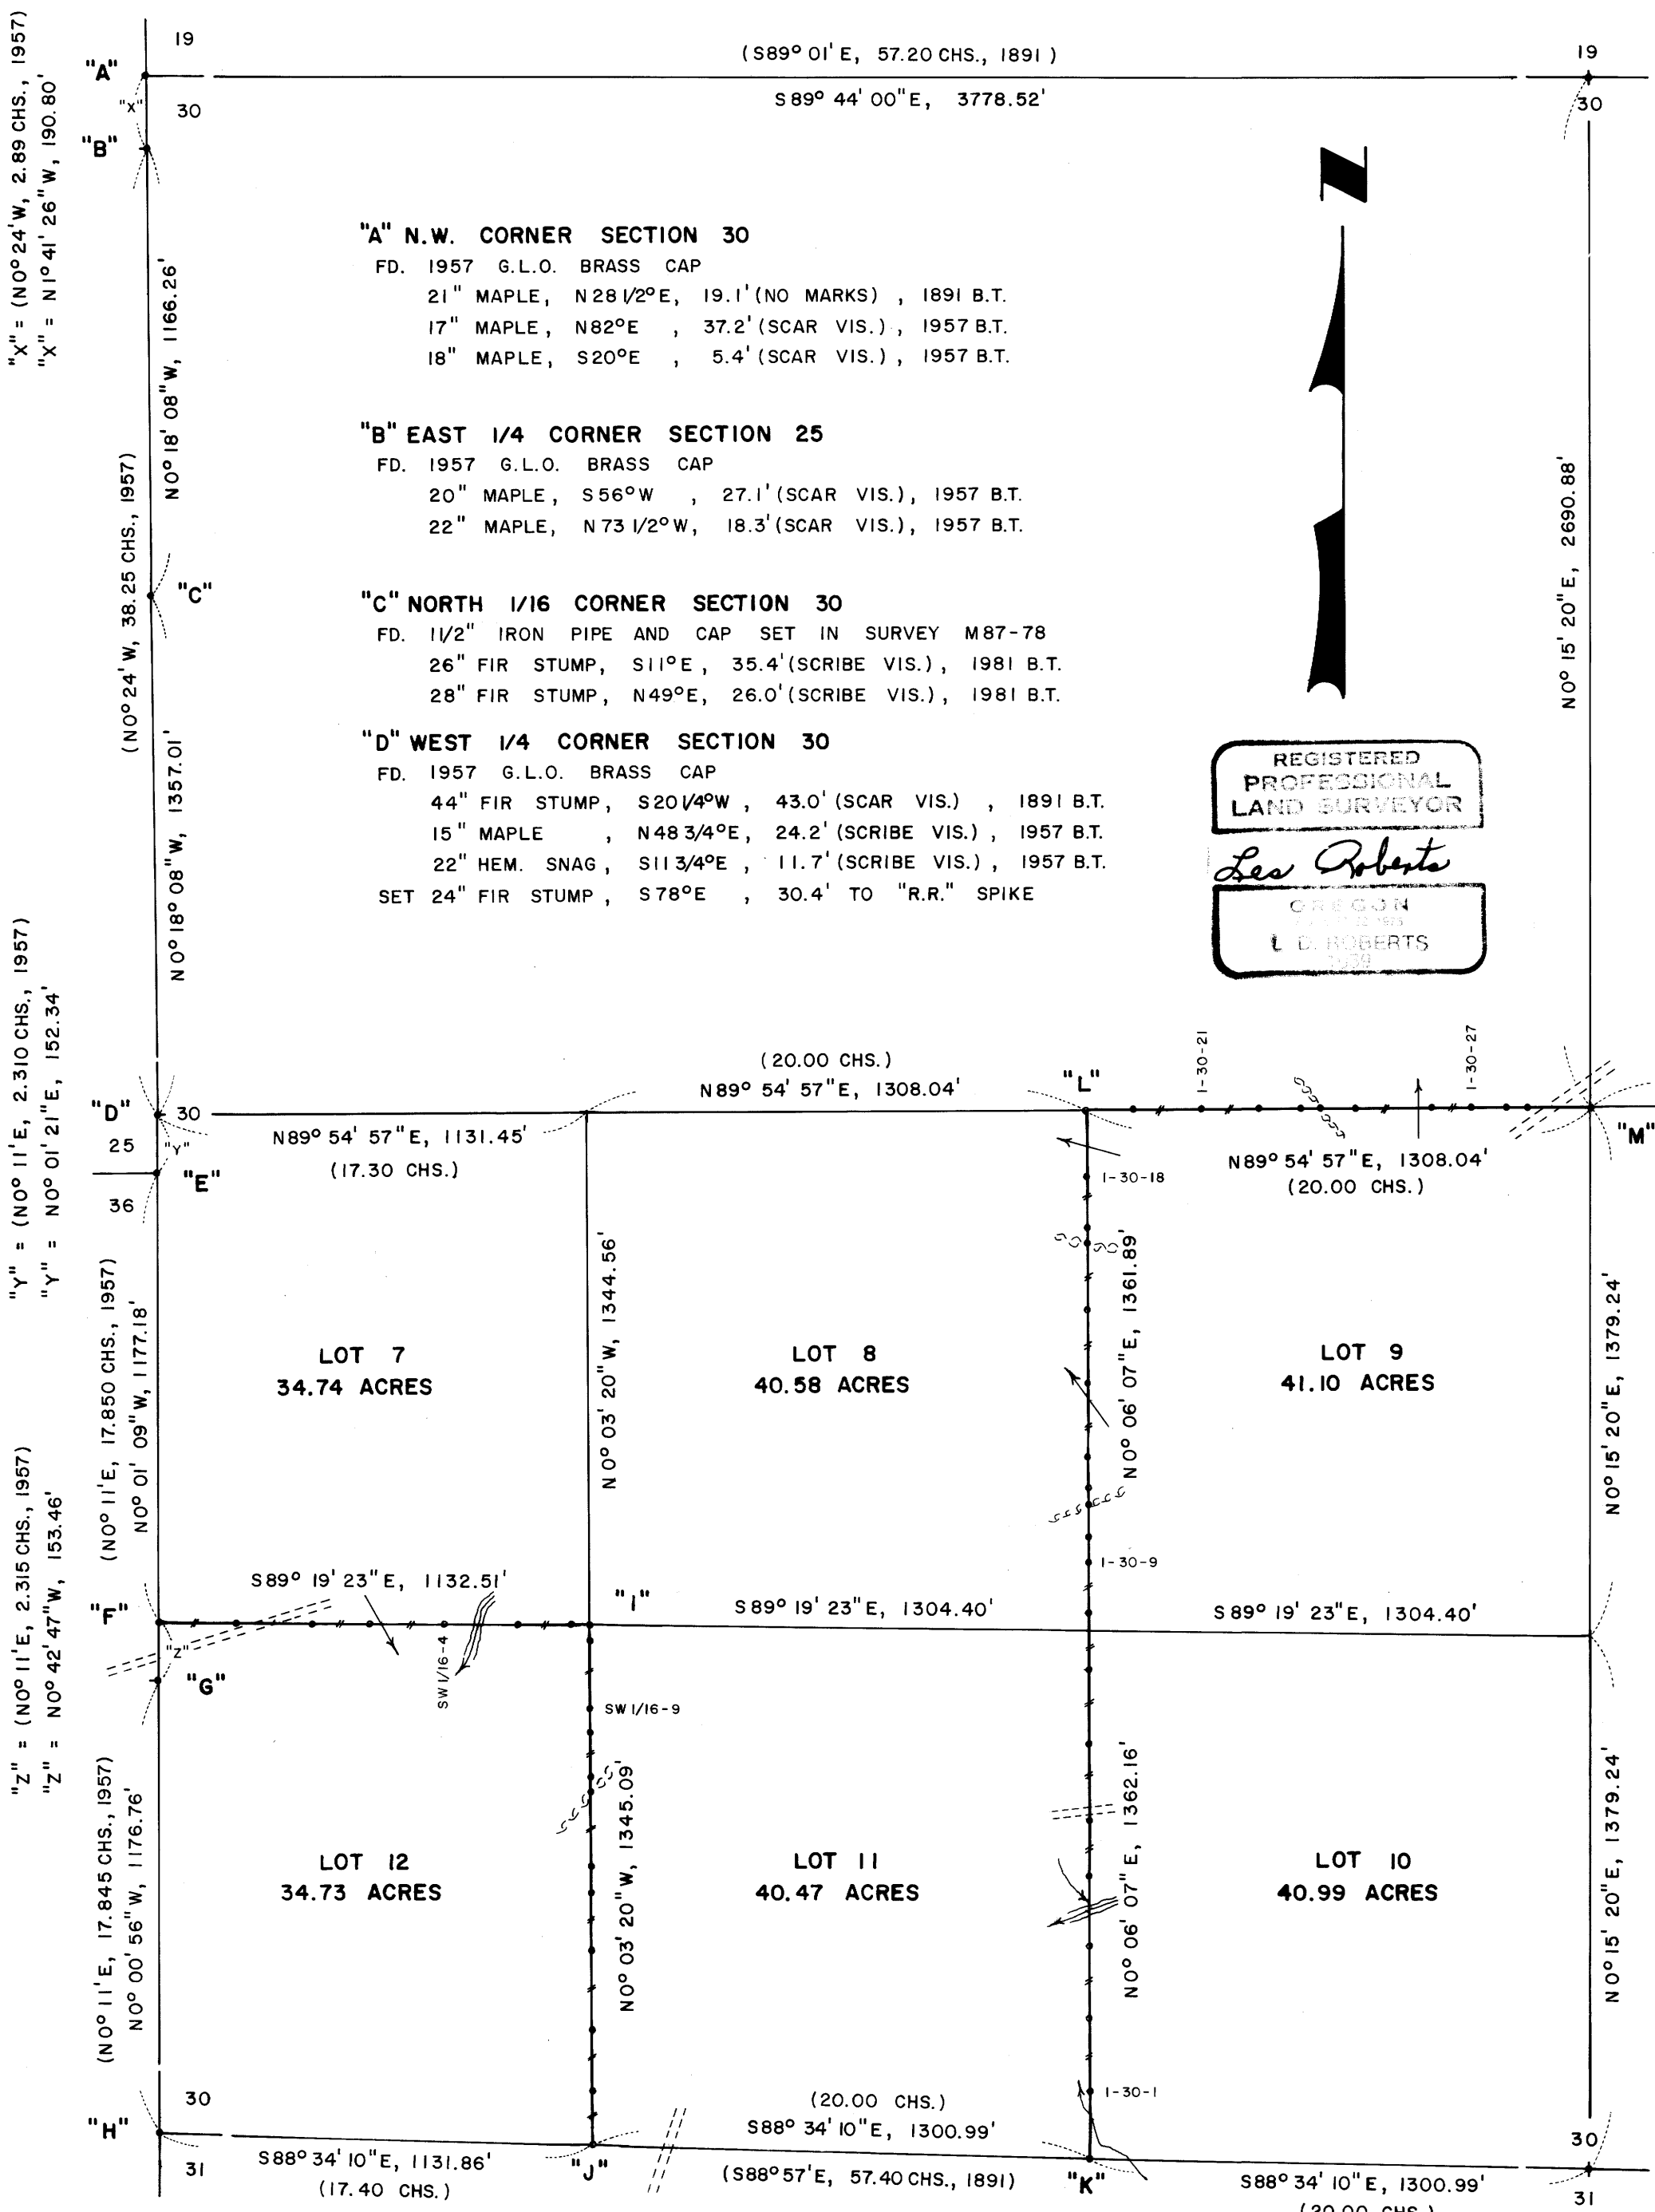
"X" = (N0° 24' W, 2.89 CHS., 1957)
"X" = N1° 41' 26" W, 190.80'

19
"A"
30
"X"
"B"

(S89° 01' E, 57.20 CHS., 1891)
S 89° 44' 00" E, 3778.52'

19
30

N

"A" N.W. CORNER SECTION 30
FD. 1957 G.L.O. BRASS CAP
21" MAPLE, N 28 1/2° E, 19.1' (NO MARKS), 1891 B.T.
17" MAPLE, N82°E, 37.2' (SCAR VIS.), 1957 B.T.
18" MAPLE, S20°E, 5.4' (SCAR VIS.), 1957 B.T.

"B" EAST 1/4 CORNER SECTION 25
FD. 1957 G.L.O. BRASS CAP
20" MAPLE, S 56° W, 27.1' (SCAR VIS.), 1957 B.T.
22" MAPLE, N 73 1/2° W, 18.3' (SCAR VIS.), 1957 B.T.

"C" NORTH 1/16 CORNER SECTION 30
FD. 1 1/2" IRON PIPE AND CAP SET IN SURVEY M87-78
26" FIR STUMP, S11°E, 35.4' (SCRIBE VIS.), 1981 B.T.
28" FIR STUMP, N49°E, 26.0' (SCRIBE VIS.), 1981 B.T.

"D" WEST 1/4 CORNER SECTION 30
FD. 1957 G.L.O. BRASS CAP
44" FIR STUMP, S20 1/4° W, 43.0' (SCAR VIS.), 1891 B.T.
15" MAPLE, N48 3/4° E, 24.2' (SCRIBE VIS.), 1957 B.T.
22" HEM. SNAG, S11 3/4° E, 11.7' (SCRIBE VIS.), 1957 B.T.
SET 24" FIR STUMP, S78°E, 30.4' TO "R.R." SPIKE

N0° 18' 08" W, 1166.26'
(N0° 24' W, 38.25 CHS., 1957)
"C"
N0° 18' 08" W, 1357.01'
N0° 15' 20" E, 2690.88'

REGISTERED PROFESSIONAL LAND SURVEYOR
Les Roberts
OREGON
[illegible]
L. D. ROBERTS
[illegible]

"Y" = (N0° 11' E, 2.310 CHS., 1957)
"Y" = N0° 01' 21" E, 152.34'

(20.00 CHS.)
N89° 54' 57" E, 1308.04'
"L"
1-30-21
1-30-27
"D"
30
25
"Y"
"E"
36
N89° 54' 57" E, 1131.45'
(17.30 CHS.)
"M"
1-30-18
N89° 54' 57" E, 1308.04'
(20.00 CHS.)

(N0° 11' E, 17.850 CHS., 1957)
N0° 01' 09" W, 1177.18'
N0° 03' 20" W, 1344.56'
N0° 06' 07" E, 1361.89'
N0° 15' 20" E, 1379.24'

LOT 7
34.74 ACRES
LOT 8
40.58 ACRES
LOT 9
41.10 ACRES

1-30-9
"Z" = (N0° 11' E, 2.315 CHS., 1957)
"Z" = N0° 42' 47" W, 153.46'
S89° 19' 23" E, 1132.51'
"F"
"I"
S 89° 19' 23" E, 1304.40'
S 89° 19' 23" E, 1304.40'
"Z"
"G"
SW 1/16-4
SW 1/16-9

(N0° 11' E, 17.845 CHS., 1957)
N0° 00' 56" W, 1176.76'
N0° 03' 20" W, 1345.09'
N0° 06' 07" E, 1362.16'
N0° 15' 20" E, 1379.24'

LOT 12
34.73 ACRES
LOT 11
40.47 ACRES
LOT 10
40.99 ACRES

30
"H"
31
1-30-1
(20.00 CHS.)
S88° 34' 10" E, 1300.99'
30
S88° 34' 10" E, 1131.86'
(17.40 CHS.)
"J"
(S88° 57' E, 57.40 CHS., 1891)
"K"
S88° 34' 10" E, 1300.99'
(20.00 CHS.)
31